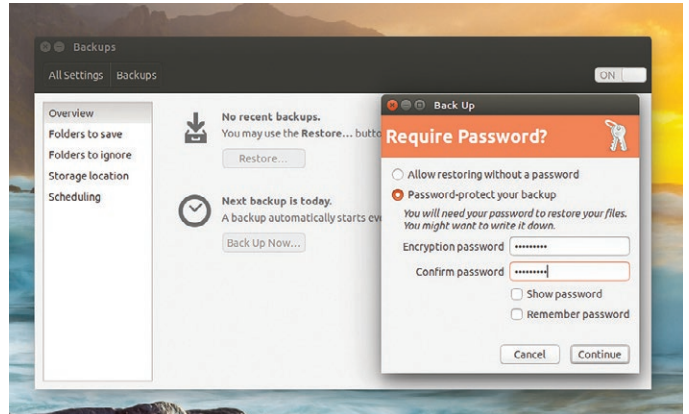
Backups

All settings Backups

ON

Overview
Folders to save
Folders to ignore
Storage location
Scheduling

No recent backups.
You may use the Restore... butto

Restore...

Next backup is today.
A backup automatically starts eve

Back Up Now...

Back Up

Require Password?

Allow restoring without a password
Password-protect your backup
You will need your password to restore your files. You might want to write it down.

Encryption password ••••••••••
Confirm password ••••••••••
Show password
Remember password

Cancel Continue